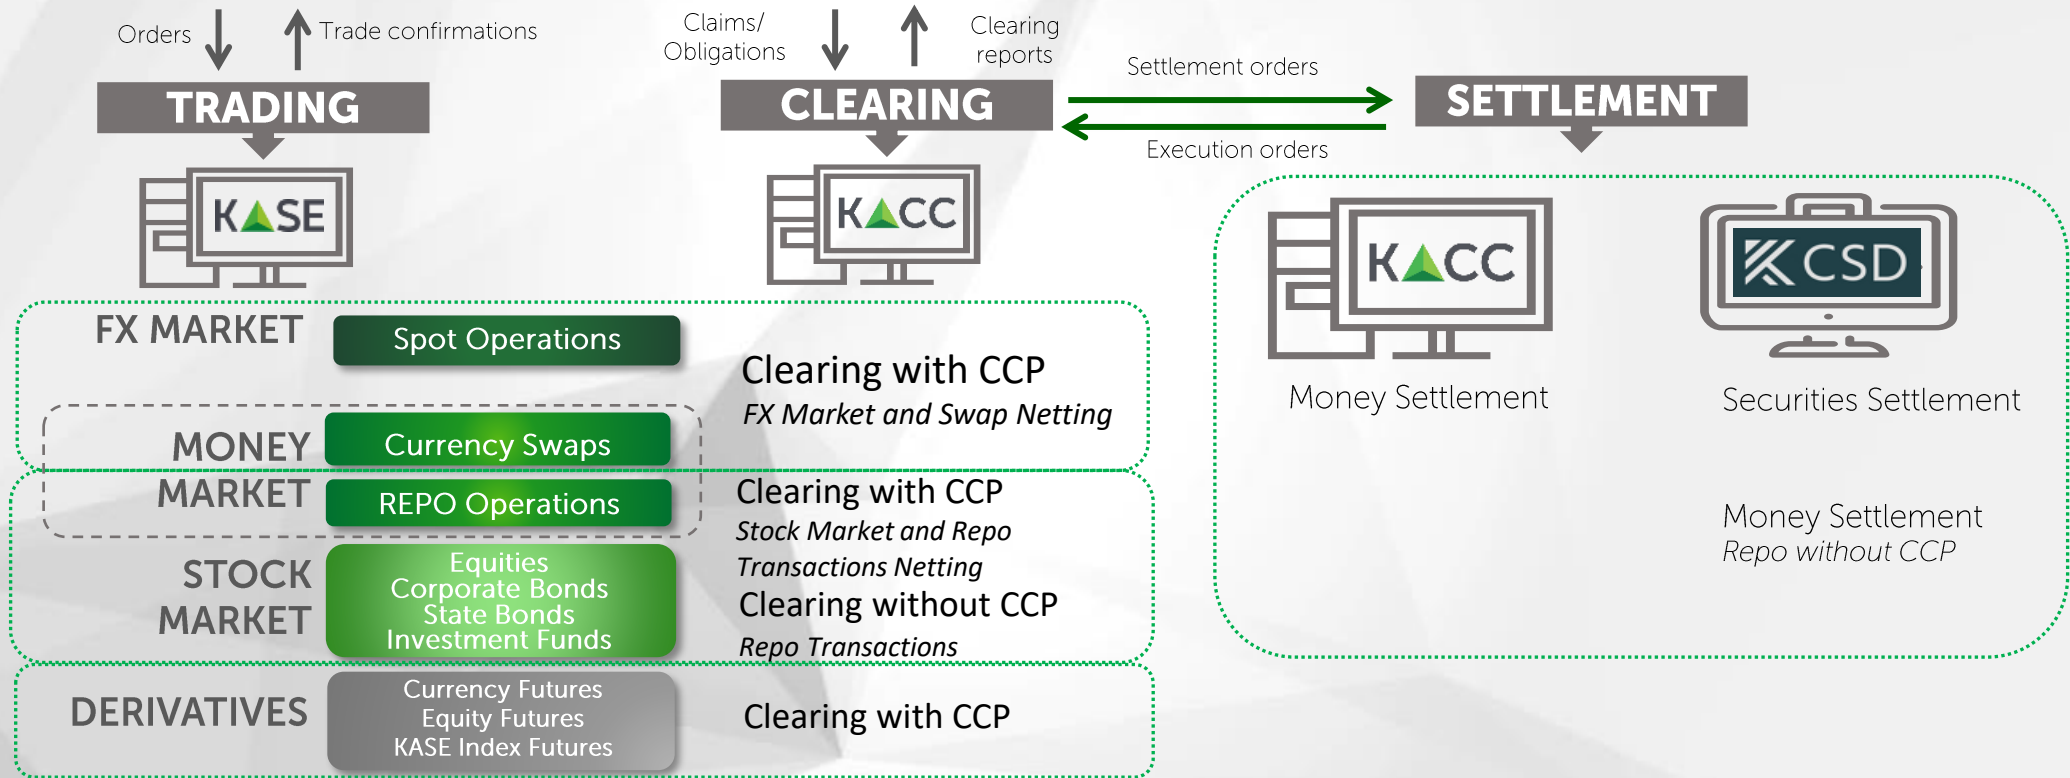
Orders

Trade confirmations

TRADING

KASE

Claims/ Obligations

Clearing reports

CLEARING

KACC

Settlement orders

Execution orders

SETTLEMENT

KACC

KCSD

Money Settlement

Securities Settlement

FX MARKET

Spot Operations

Clearing with CCP

*FX Market and Swap Netting*

MONEY MARKET

Currency Swaps

REPO Operations

Clearing with CCP

*Stock Market and Repo Transactions Netting*

Clearing without CCP

*Repo Transactions*

STOCK MARKET

Equities
Corporate Bonds
State Bonds
Investment Funds

Money Settlement

*Repo without CCP*

DERIVATIVES

Currency Futures
Equity Futures
KASE Index Futures

Clearing with CCP